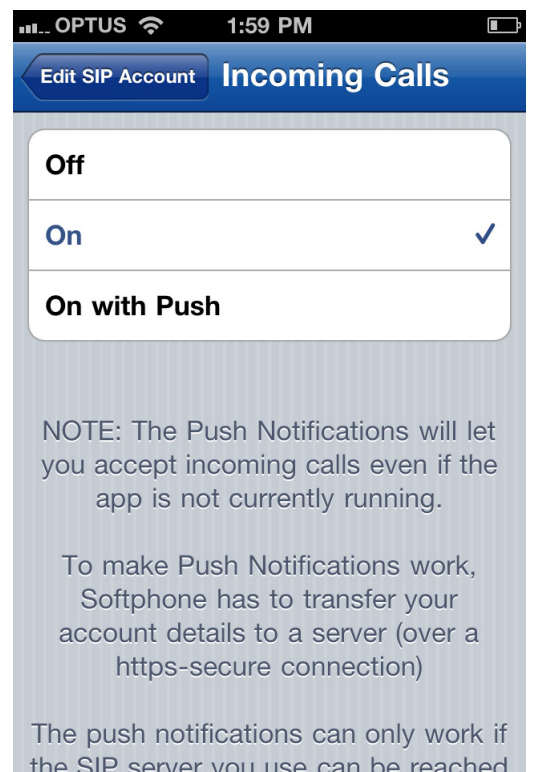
OPTUS 1:59 PM

Edit SIP Account Incoming Calls

Off

On ✓

On with Push

NOTE: The Push Notifications will let you accept incoming calls even if the app is not currently running.

To make Push Notifications work, Softphone has to transfer your account details to a server (over a https-secure connection)

The push notifications can only work if the SIP server you use can be reached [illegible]